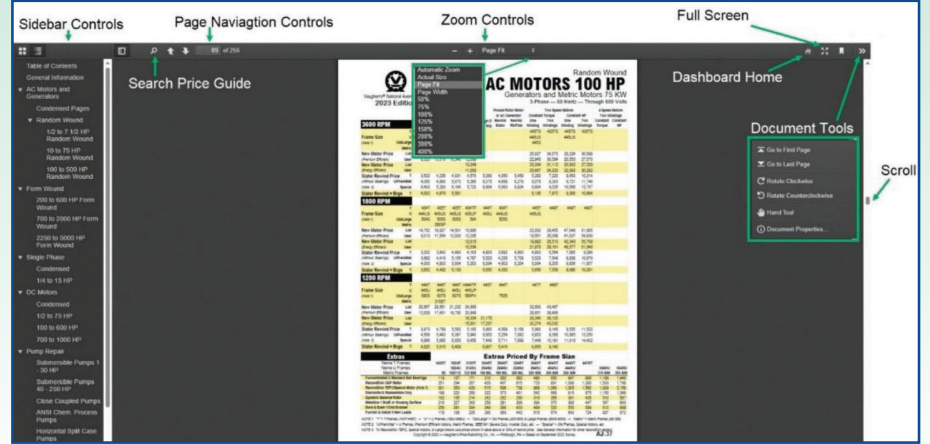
Sidebar Controls

Page Naviagtion Controls

Zoom Controls

Full Screen

Search Price Guide

Dashboard Home

Document Tools

Scroll

89 of 256

Page Fit

Automatic Zoom
Actual Size
Page Fit
Page Width
50%
75%
100%
125%
150%
200%
300%
400%

Table of Contents
General Information
AC Motors and Generators
Condensed Pages
Random Wound
1/2 to 7 1/2 HP Random Wound
10 to 75 HP Random Wound
100 to 500 HP Random Wound
Form Wound
200 to 600 HP Form Wound
700 to 2000 HP Form Wound
2250 to 5000 HP Form Wound
Single Phase
Condensed
1/4 to 15 HP
DC Motors
Condensed
1/2 to 75 HP
100 to 600 HP
700 to 1000 HP
Pump Repair
Submersible Pumps 1 - 30 HP
Submersible Pumps 40 - 250 HP
Close Coupled Pumps
ANSI Chem. Process Pumps
Horizontal Split Case Pumps

Go to First Page
Go to Last Page
Rotate Clockwise
Rotate Counterclockwise
Hand Tool
Document Properties...

Random Wound
AC MOTORS 100 HP
Generators and Metric Motors 75 KW
2023 Edition
3600 RPM
Frame Size
New Motor Price
Stator Rewind Price
Stator Rewind + Bugs
1800 RPM
1200 RPM
Extras
Extras Priced By Frame Size
AJ37